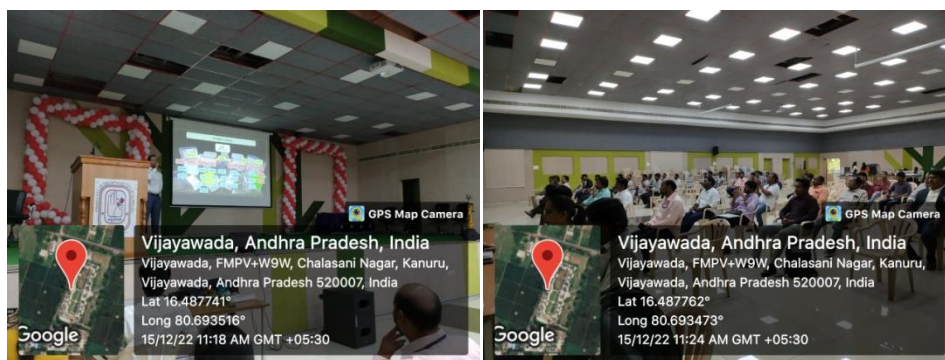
GPS Map Camera

Vijayawada, Andhra Pradesh, India

Vijayawada, FMPV+W9W, Chalasani Nagar, Kanuru, Vijayawada, Andhra Pradesh 520007, India

Lat 16.487741°

Long 80.693516°

15/12/22 11:18 AM GMT +05:30

Google

GPS Map Camera

Vijayawada, Andhra Pradesh, India

Vijayawada, FMPV+W9W, Chalasani Nagar, Kanuru, Vijayawada, Andhra Pradesh 520007, India

Lat 16.487762°

Long 80.693473°

15/12/22 11:24 AM GMT +05:30

Google